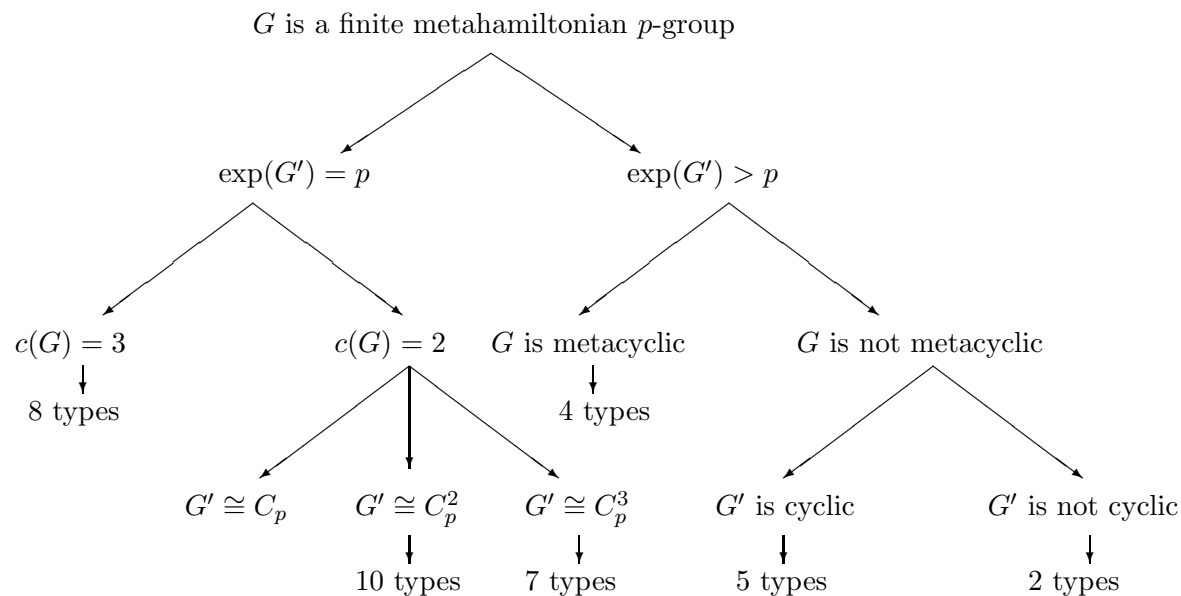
$G$ is a finite metahamiltonian $p$-group

$\exp(G') = p$

$\exp(G') > p$

$c(G) = 3$

8 types

$c(G) = 2$

$G$ is metacyclic

4 types

$G$ is not metacyclic

$G' \cong C_p$

$G' \cong C_p^2$

10 types

$G' \cong C_p^3$

7 types

$G'$ is cyclic

5 types

$G'$ is not cyclic

2 types